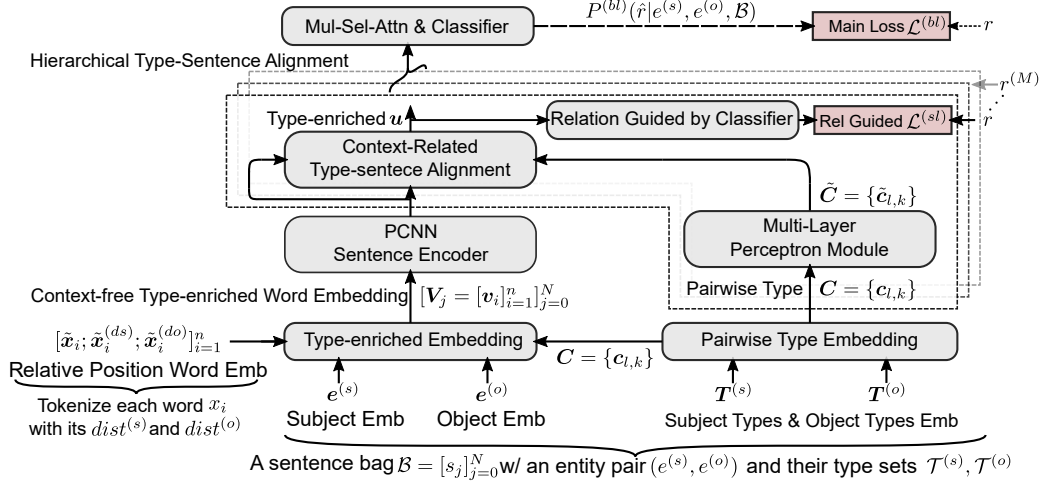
Mul-Sel-Attn & Classifier

$P^{(bl)}(\hat{r}|e^{(s)}, e^{(o)}, \mathcal{B})$

Main Loss $\mathcal{L}^{(bl)}$

$r$

Hierarchical Type-Sentence Alignment

$r^{(M)}$

Type-enriched $\boldsymbol{u}$

Relation Guided by Classifier

Rel Guided $\mathcal{L}^{(sl)}$

$r$

Context-Related Type-sentece Alignment

$\tilde{\boldsymbol{C}} = \{\tilde{\boldsymbol{c}}_{l,k}\}$

PCNN Sentence Encoder

Multi-Layer Perceptron Module

Context-free Type-enriched Word Embedding $[\boldsymbol{V}_j = [\boldsymbol{v}_i]_{i=1}^{n}]_{j=0}^{N}$

Pairwise Type $\boldsymbol{C} = \{\boldsymbol{c}_{l,k}\}$

$[\tilde{\boldsymbol{x}}_i; \tilde{\boldsymbol{x}}_i^{(ds)}; \tilde{\boldsymbol{x}}_i^{(do)}]_{i=1}^{n}$

Type-enriched Embedding

$\boldsymbol{C} = \{\boldsymbol{c}_{l,k}\}$

Pairwise Type Embedding

Relative Position Word Emb

Tokenize each word $x_i$ with its $dist^{(s)}$ and $dist^{(o)}$

$\boldsymbol{e}^{(s)}$

Subject Emb

$\boldsymbol{e}^{(o)}$

Object Emb

$\boldsymbol{T}^{(s)}$

$\boldsymbol{T}^{(o)}$

Subject Types & Object Types Emb

A sentence bag $\mathcal{B} = [s_j]_{j=0}^{N}$ w/ an entity pair $(e^{(s)}, e^{(o)})$ and their type sets $\mathcal{T}^{(s)}, \mathcal{T}^{(o)}$